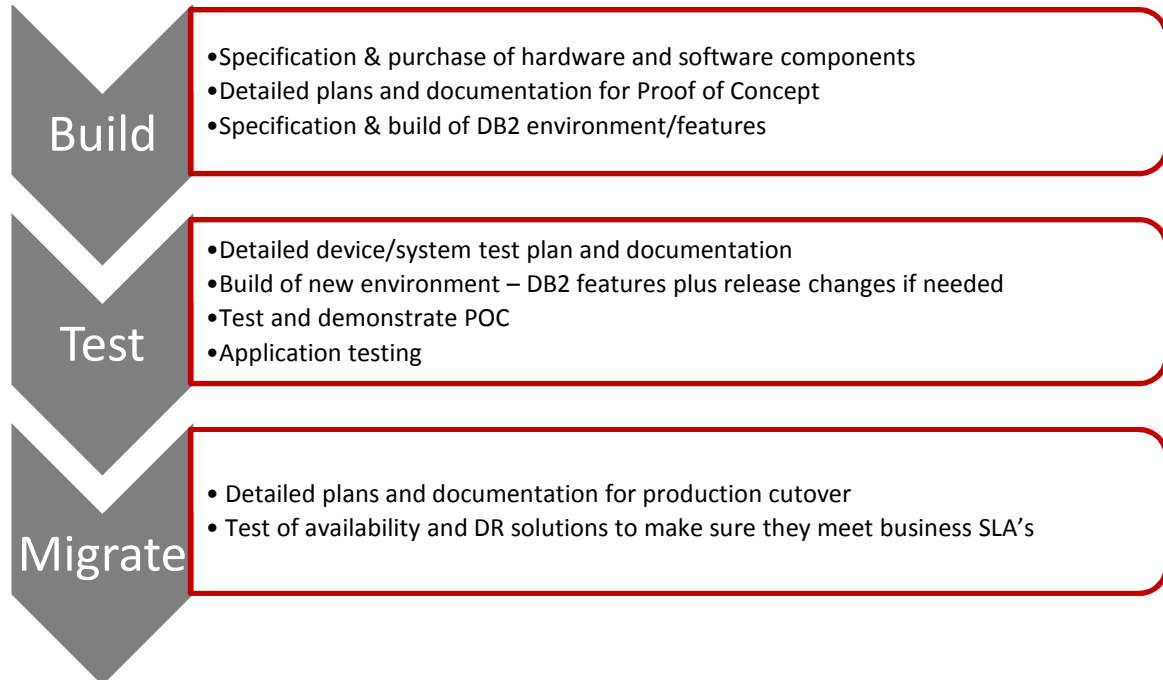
Build

•Specification & purchase of hardware and software components
•Detailed plans and documentation for Proof of Concept
•Specification & build of DB2 environment/features

Test

•Detailed device/system test plan and documentation
•Build of new environment – DB2 features plus release changes if needed
•Test and demonstrate POC
•Application testing

Migrate

• Detailed plans and documentation for production cutover
• Test of availability and DR solutions to make sure they meet business SLA's